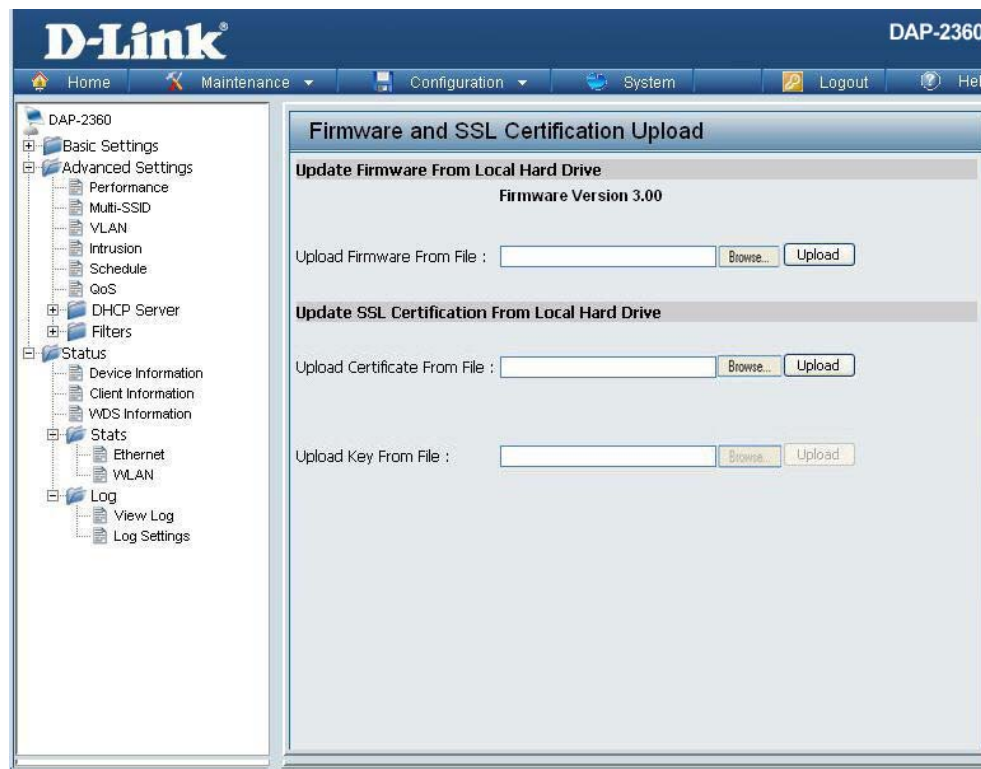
D-Link®

DAP-2360

Home Maintenance Configuration System Logout Hel

DAP-2360
Basic Settings
Advanced Settings
Performance
Multi-SSID
VLAN
Intrusion
Schedule
QoS
DHCP Server
Filters
Status
Device Information
Client Information
WDS Information
Stats
Ethernet
WLAN
Log
View Log
Log Settings

Firmware and SSL Certification Upload

Update Firmware From Local Hard Drive

Firmware Version 3.00

Upload Firmware From File : Browse... Upload

Update SSL Certification From Local Hard Drive

Upload Certificate From File : Browse... Upload

Upload Key From File : Browse... Upload